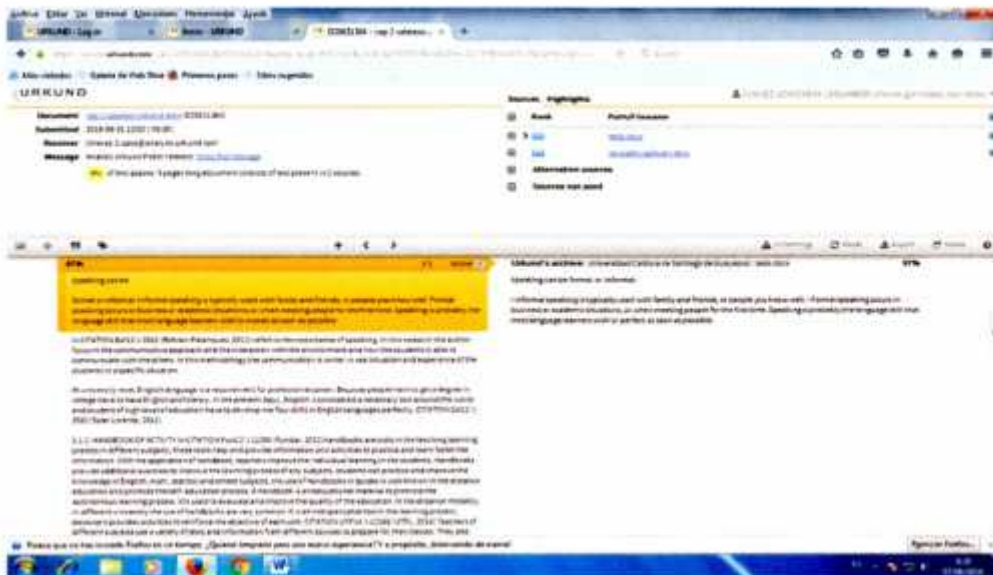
Archivo Editar Ver Historial Marcadores Herramientas Ayuda

URKUND

Document
Submitted
Receiver
Message

Sources Highlights

Rank

Path/Filename

Alternative sources

Sources not used

97%

Speaking can be

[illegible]

97%

Speaking can be formal or informal.

Informal speaking is typically used with family and friends, or people you know well. Formal speaking occurs in business or academic situations, or when meeting people for the first time. Speaking is probably the language skill that most language learners wish to perfect as soon as possible.

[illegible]

Agregar Firefox...